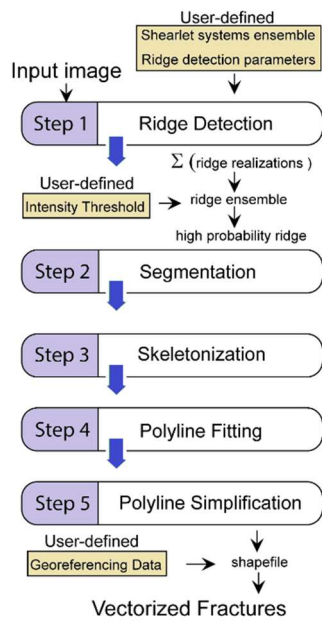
User-defined
Shearlet systems ensemble
Ridge detection parameters

Input image

Step 1 Ridge Detection

$\Sigma$ (ridge realizations)

User-defined
Intensity Threshold

ridge ensemble

high probability ridge

Step 2 Segmentation

Step 3 Skeletonization

Step 4 Polyline Fitting

Step 5 Polyline Simplification

User-defined
Georeferencing Data

shapefile

Vectorized Fractures